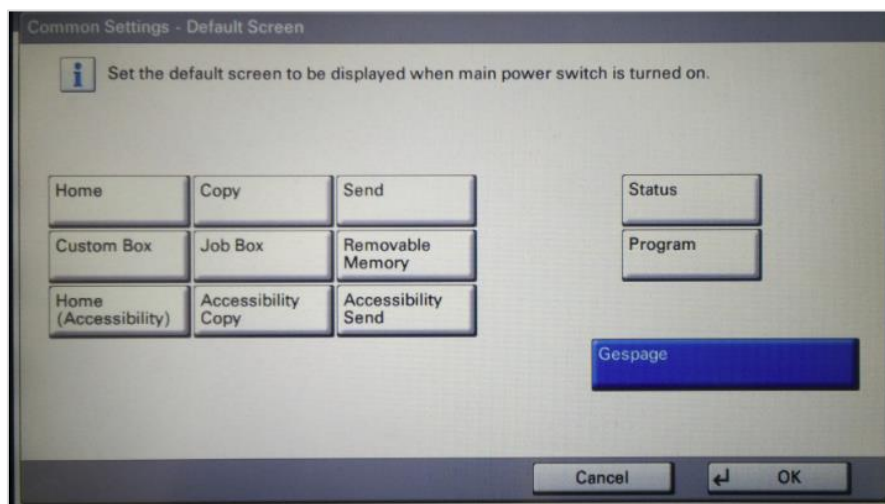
Common Settings - Default Screen

Set the default screen to be displayed when main power switch is turned on.

Home
Copy
Send
Status
Custom Box
Job Box
Removable Memory
Program
Home (Accessibility)
Accessibility Copy
Accessibility Send
Gespage

Cancel
OK